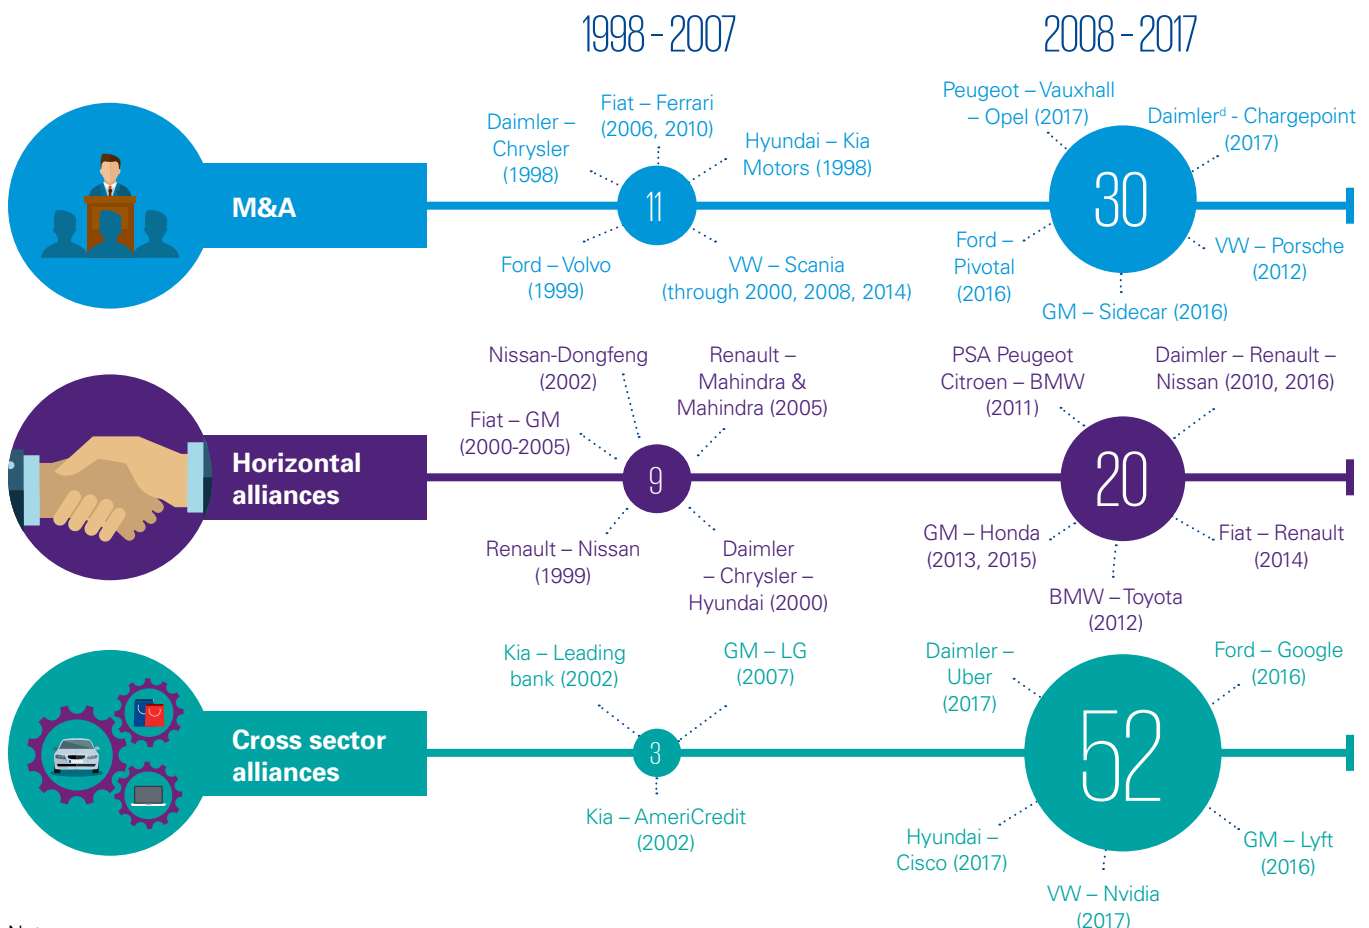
1998 - 2007

2008 - 2017

M&A

Daimler – Chrysler (1998)

Fiat – Ferrari (2006, 2010)

Hyundai – Kia Motors (1998)

11

Ford – Volvo (1999)

VW – Scania (through 2000, 2008, 2014)

Peugeot – Vauxhall – Opel (2017)

Daimler$^d$ - Chargepoint (2017)

30

Ford – Pivotal (2016)

VW – Porsche (2012)

GM – Sidecar (2016)

Horizontal alliances

Nissan-Dongfeng (2002)

Renault – Mahindra & Mahindra (2005)

Fiat – GM (2000-2005)

9

Renault – Nissan (1999)

Daimler – Chrysler – Hyundai (2000)

PSA Peugeot Citroen – BMW (2011)

Daimler – Renault – Nissan (2010, 2016)

20

GM – Honda (2013, 2015)

Fiat – Renault (2014)

BMW – Toyota (2012)

Cross sector alliances

Kia – Leading bank (2002)

GM – LG (2007)

3

Kia – AmeriCredit (2002)

Daimler – Uber (2017)

Ford – Google (2016)

52

Hyundai – Cisco (2017)

GM – Lyft (2016)

VW – Nvidia (2017)